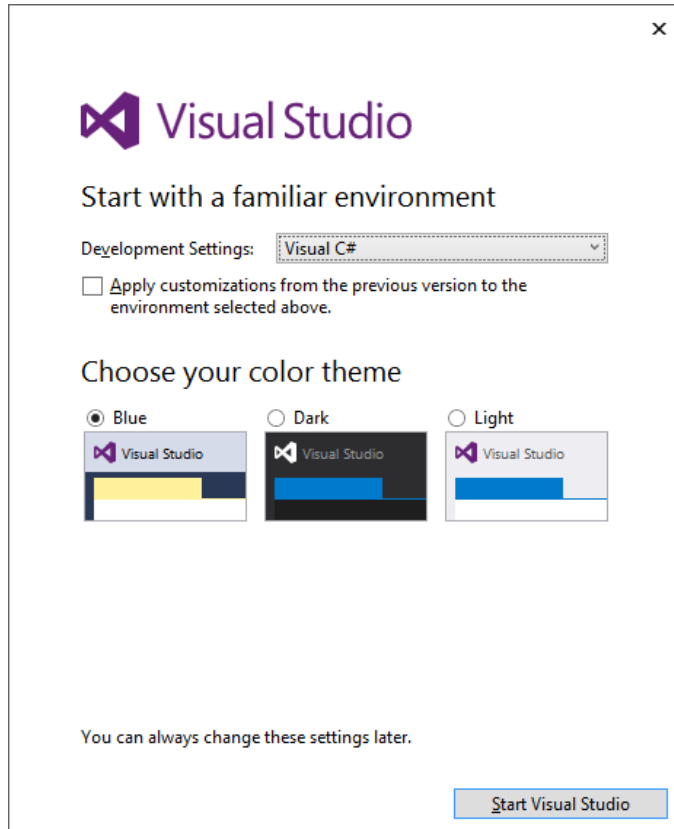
×

Visual Studio

Start with a familiar environment

Development Settings: Visual C#

Apply customizations from the previous version to the environment selected above.

Choose your color theme

Blue
Visual Studio

Dark
Visual Studio

Light
Visual Studio

You can always change these settings later.

Start Visual Studio